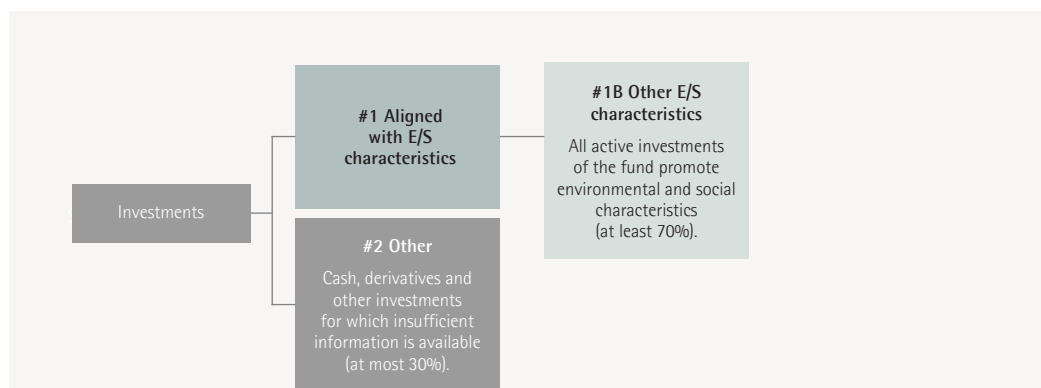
Investments

#1 Aligned with E/S characteristics

#1B Other E/S characteristics

All active investments of the fund promote environmental and social characteristics (at least 70%).

#2 Other

Cash, derivatives and other investments for which insufficient information is available (at most 30%).